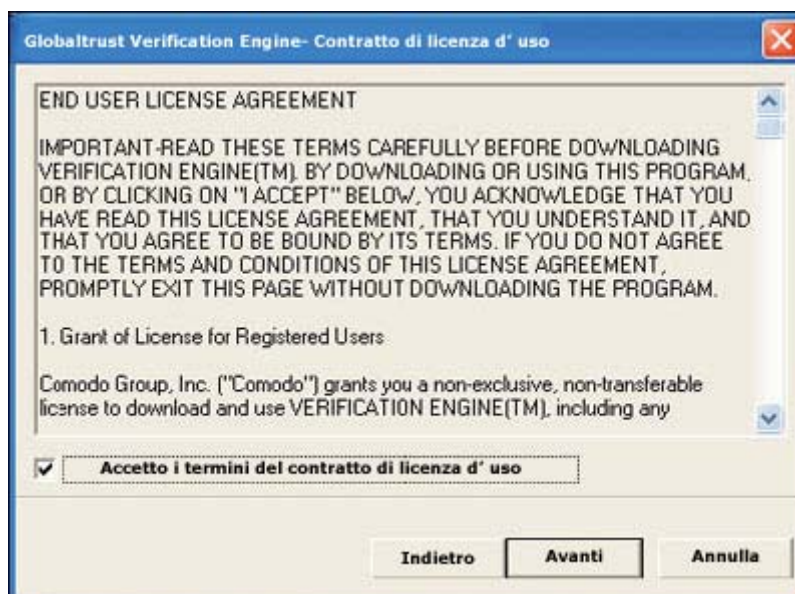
Globaltrust Verification Engine- Contratto di licenza d' uso

END USER LICENSE AGREEMENT

IMPORTANT-READ THESE TERMS CAREFULLY BEFORE DOWNLOADING VERIFICATION ENGINE(TM). BY DOWNLOADING OR USING THIS PROGRAM, OR BY CLICKING ON "I ACCEPT" BELOW, YOU ACKNOWLEDGE THAT YOU HAVE READ THIS LICENSE AGREEMENT, THAT YOU UNDERSTAND IT, AND THAT YOU AGREE TO BE BOUND BY ITS TERMS. IF YOU DO NOT AGREE TO THE TERMS AND CONDITIONS OF THIS LICENSE AGREEMENT, PROMPTLY EXIT THIS PAGE WITHOUT DOWNLOADING THE PROGRAM.

1. Grant of License for Registered Users

Comodo Group, Inc. ("Comodo") grants you a non-exclusive, non-transferable license to download and use VERIFICATION ENGINE(TM), including any

Accetto i termini del contratto di licenza d' uso

Indietro

Avanti

Annulla